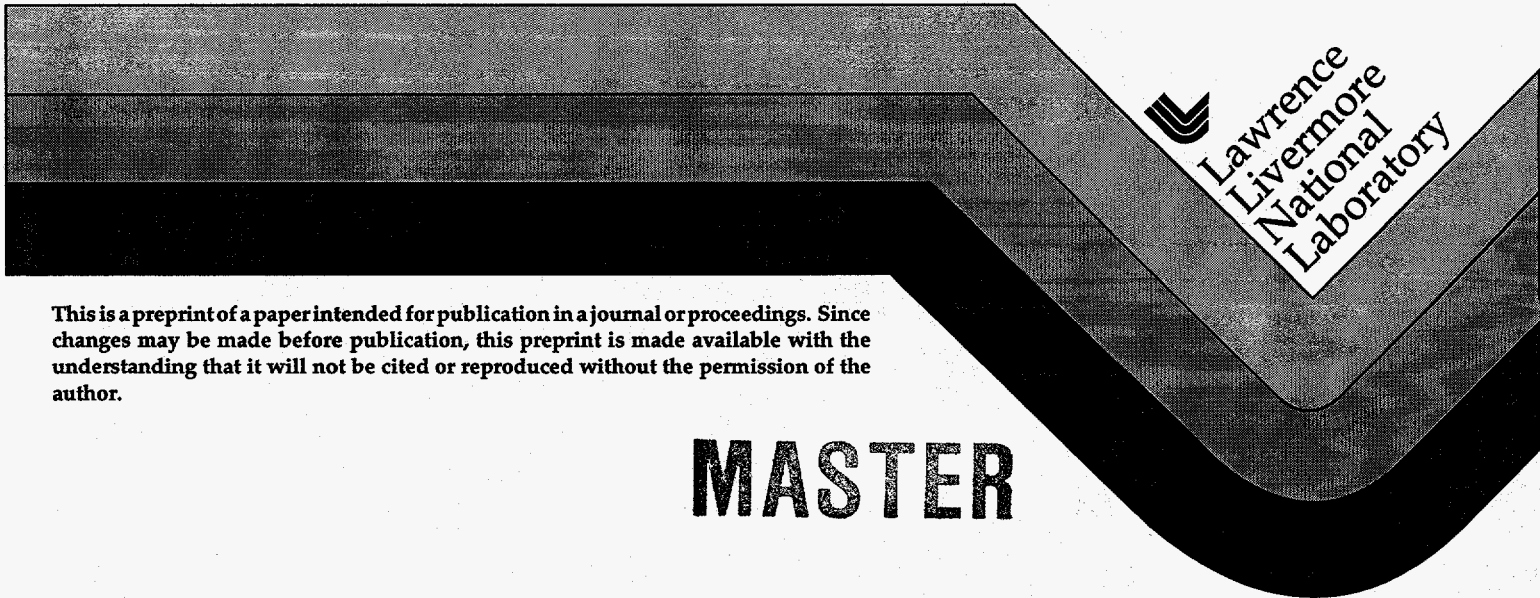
Lawrence
Livermore
National
Laboratory

This is a preprint of a paper intended for publication in a journal or proceedings. Since changes may be made before publication, this preprint is made available with the understanding that it will not be cited or reproduced without the permission of the author.

MASTER